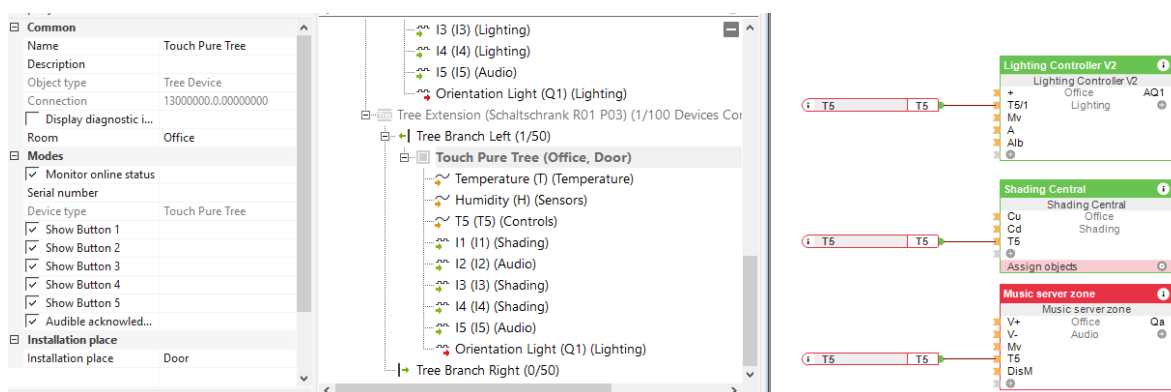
Common
Name Touch Pure Tree
Description
Object type Tree Device
Connection 13000000.0.00000000
Display diagnostic i...
Room Office
Modes
Monitor online status
Serial number
Device type Touch Pure Tree
Show Button 1
Show Button 2
Show Button 3
Show Button 4
Show Button 5
Audible acknowled...
Installation place
Installation place Door

I3 (I3) (Lighting)
I4 (I4) (Lighting)
I5 (I5) (Audio)
Orientation Light (Q1) (Lighting)
Tree Extension (Schaltschrank R01 P03) (1/100 Devices Cor
Tree Branch Left (1/50)
Touch Pure Tree (Office, Door)
Temperature (T) (Temperature)
Humidity (H) (Sensors)
T5 (T5) (Controls)
I1 (I1) (Shading)
I2 (I2) (Audio)
I3 (I3) (Shading)
I4 (I4) (Shading)
I5 (I5) (Audio)
Orientation Light (Q1) (Lighting)
Tree Branch Right (0/50)

T5 T5
Lighting Controller V2
Lighting Controller V2
+ Office AQ1
T5/1 Lighting
Mv
A
Alb

T5 T5
Shading Central
Shading Central
Cu Office
Cd Shading
T5
Assign objects

T5 T5
Music server zone
Music server zone
V+ Office Qa
V- Audio
Mv
T5
DisM